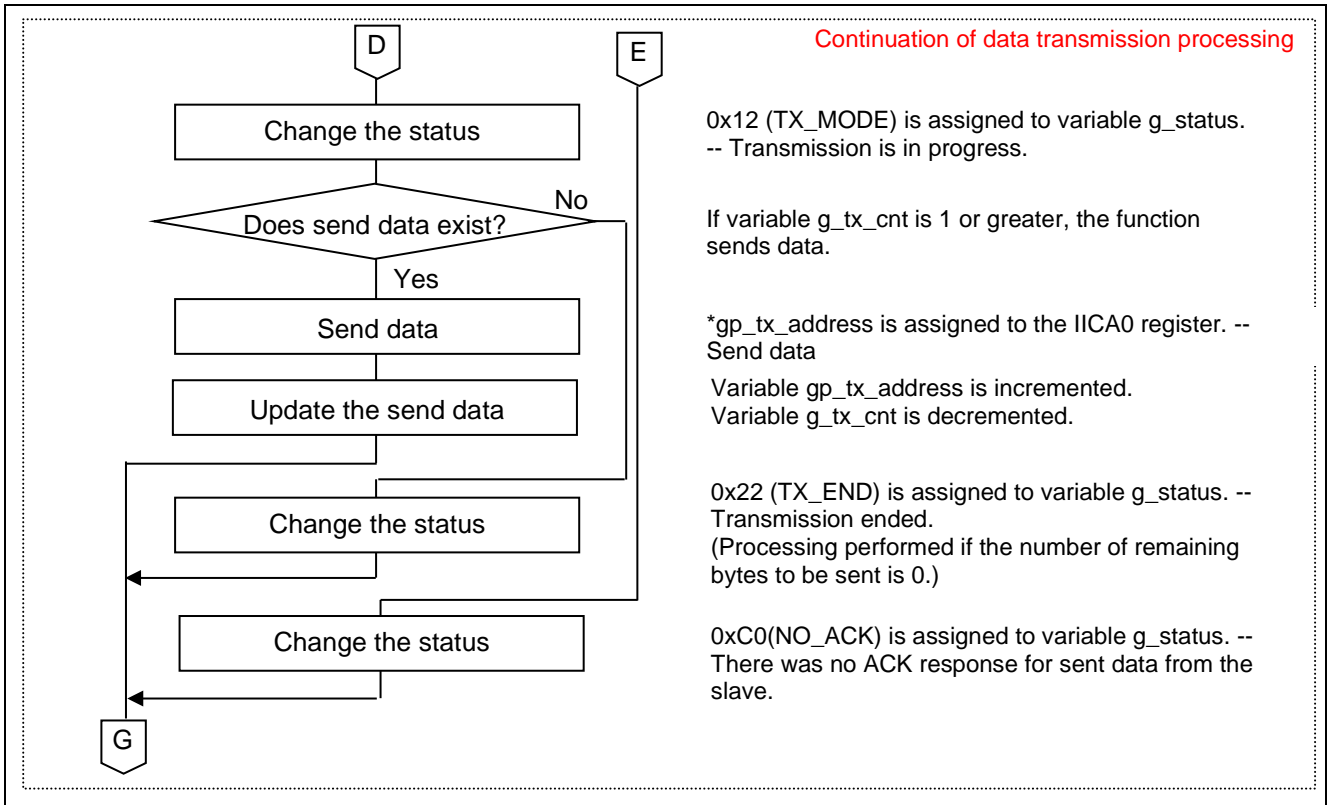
D

E

Continuation of data transmission processing

Change the status

0x12 (TX_MODE) is assigned to variable g_status. -- Transmission is in progress.

Does send data exist?

No

If variable g_tx_cnt is 1 or greater, the function sends data.

Yes

Send data

*gp_tx_address is assigned to the IICA0 register. -- Send data

Update the send data

Variable gp_tx_address is incremented. Variable g_tx_cnt is decremented.

Change the status

0x22 (TX_END) is assigned to variable g_status. -- Transmission ended.
(Processing performed if the number of remaining bytes to be sent is 0.)

Change the status

0xC0(NO_ACK) is assigned to variable g_status. -- There was no ACK response for sent data from the slave.

G